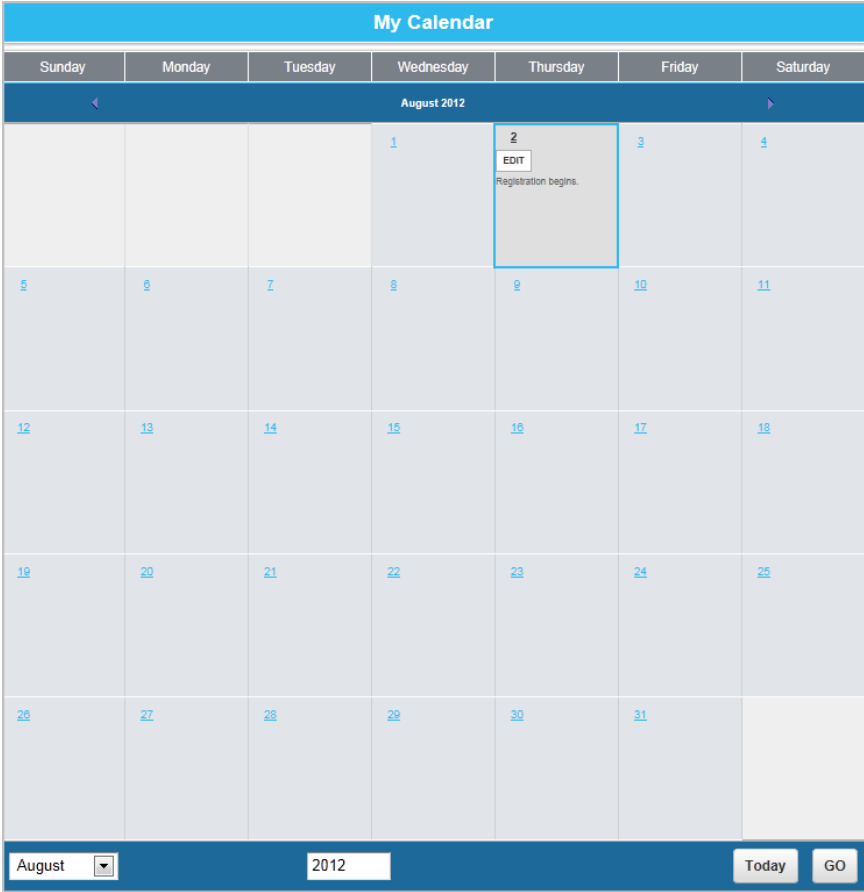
My Calendar

| Sunday | Monday | Tuesday | Wednesday | Thursday | Friday | Saturday |
|---|---|---|---|---|---|---|

August 2012

| | | | 1 | 2 EDIT Registration begins. | 3 | 4 |
|---|---|---|---|---|---|---|
| 5 | 6 | 7 | 8 | 9 | 10 | 11 |
| 12 | 13 | 14 | 15 | 16 | 17 | 18 |
| 19 | 20 | 21 | 22 | 23 | 24 | 25 |
| 26 | 27 | 28 | 29 | 30 | 31 | |

August 2012 Today GO